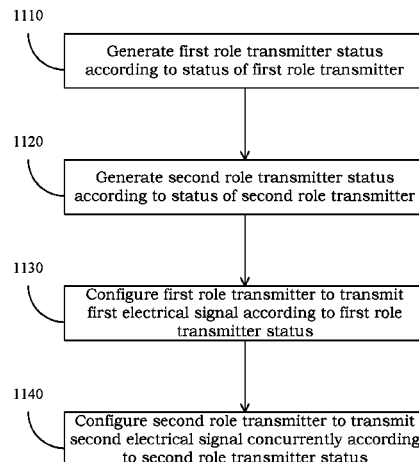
1110

Generate first role transmitter status according to status of first role transmitter

1120

Generate second role transmitter status according to status of second role transmitter

1130

Configure first role transmitter to transmit first electrical signal according to first role transmitter status

1140

Configure second role transmitter to transmit second electrical signal concurrently according to second role transmitter status